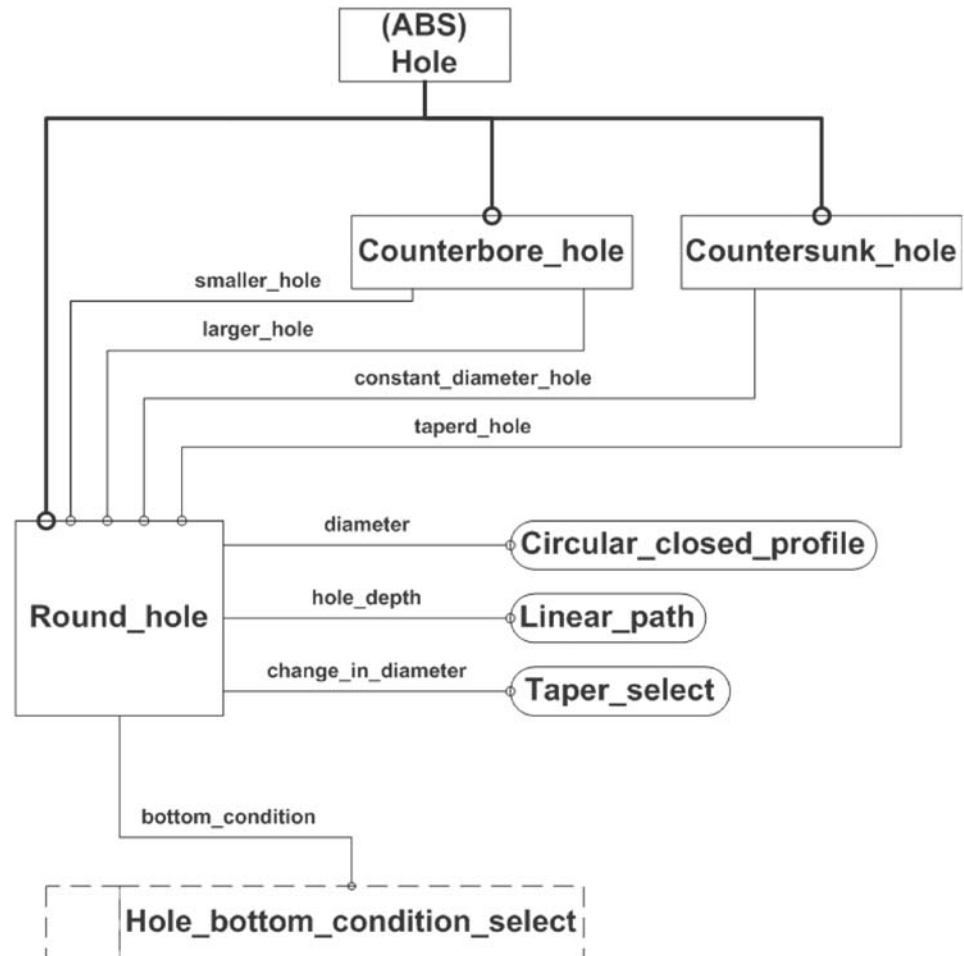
(ABS)
Hole

Counterbore_hole

Countersunk_hole

smaller_hole

larger_hole

constant_diameter_hole

taperd_hole

diameter

Circular_closed_profile

Round_hole

hole_depth

Linear_path

change_in_diameter

Taper_select

bottom_condition

Hole_bottom_condition_select